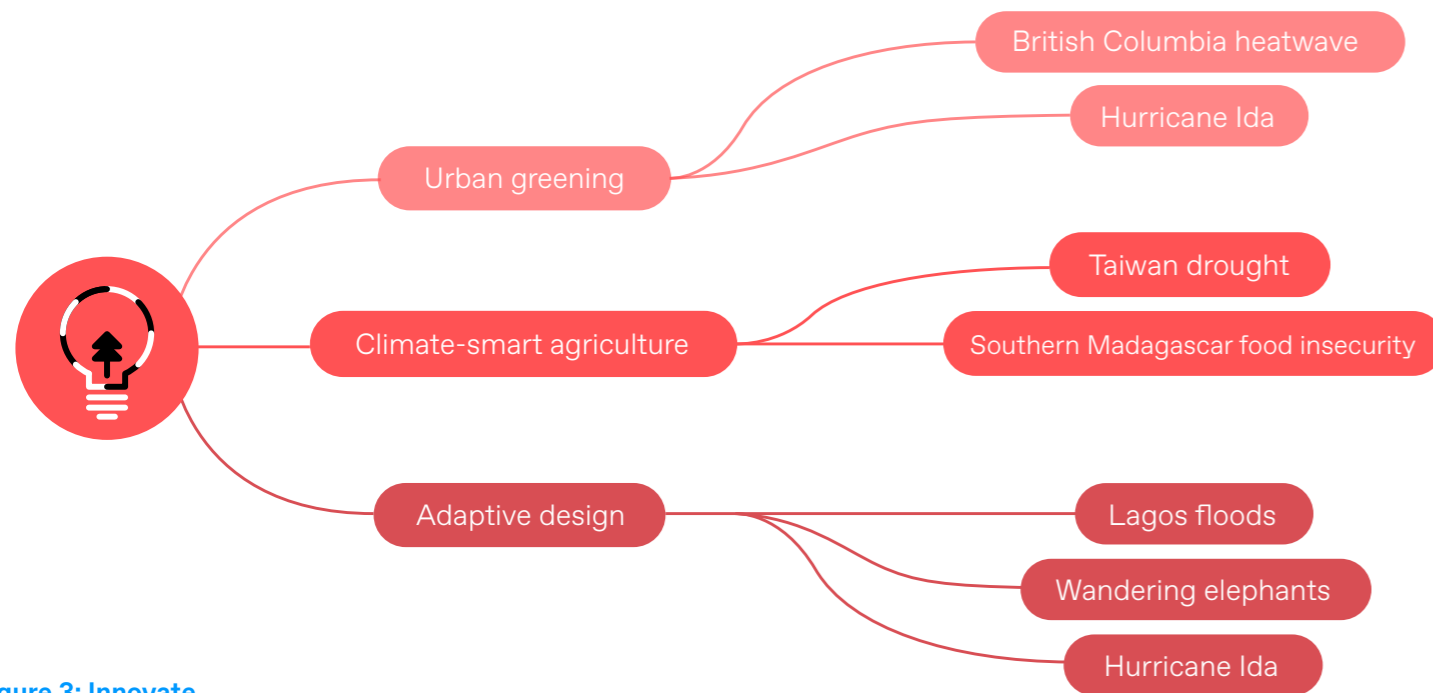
Urban greening

British Columbia heatwave

Hurricane Ida

Climate-smart agriculture

Taiwan drought

Southern Madagascar food insecurity

Adaptive design

Lagos floods

Wandering elephants

Hurricane Ida

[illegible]gure 3: Innovate